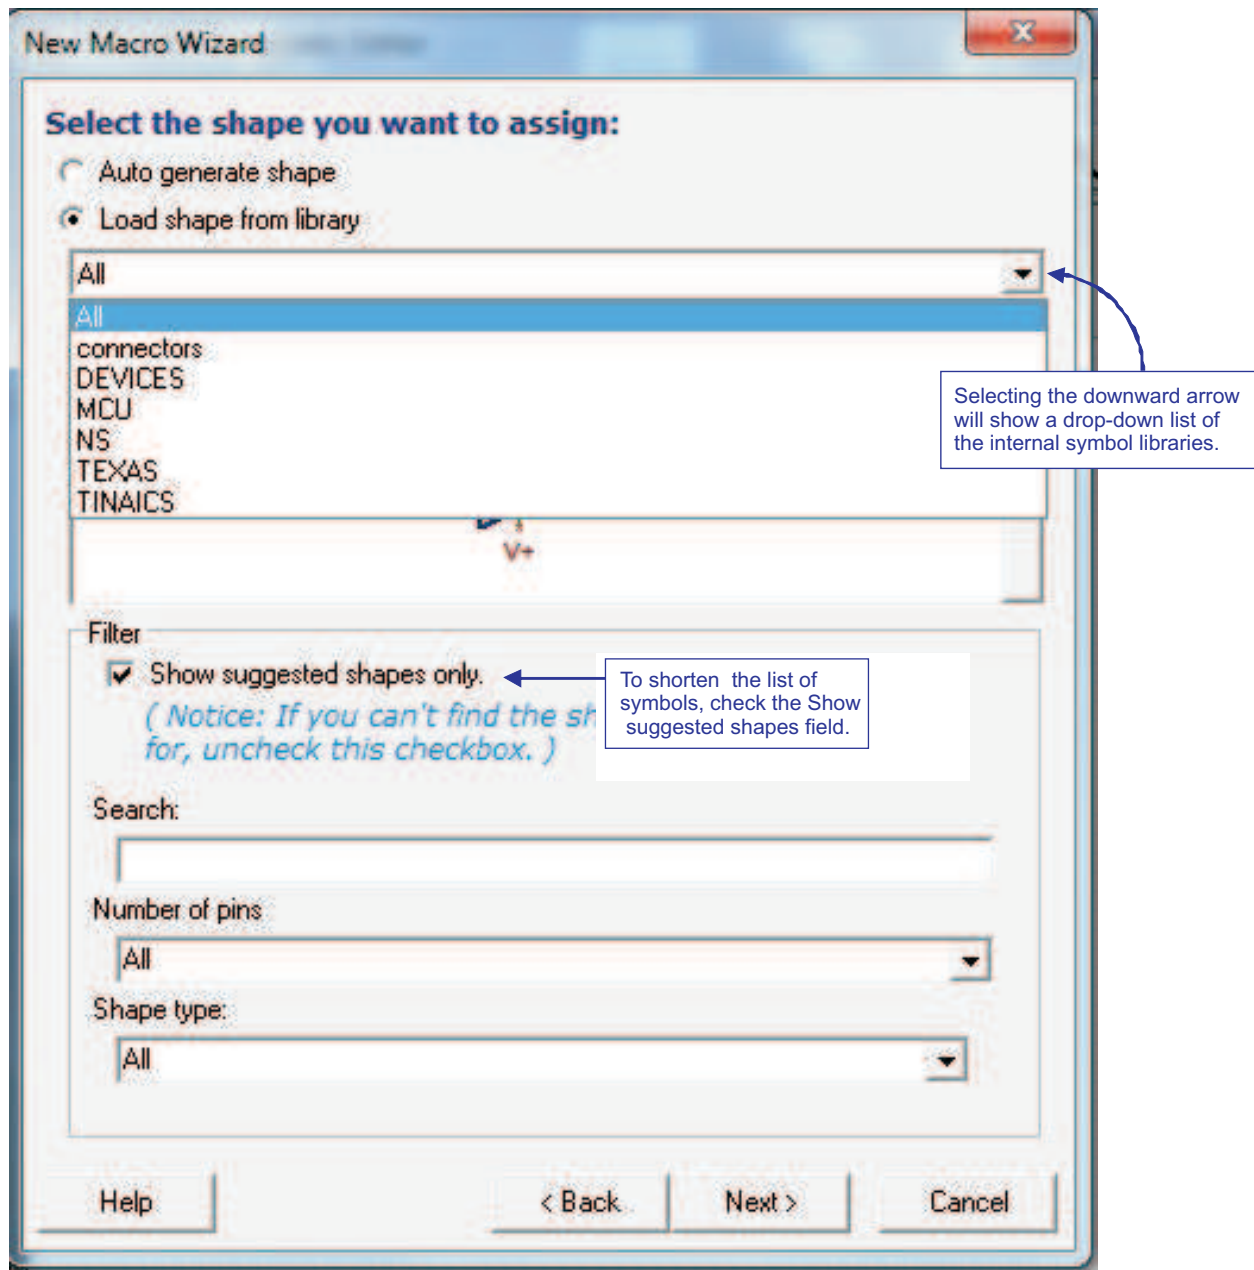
New Macro Wizard

Select the shape you want to assign:

Auto generate shape

Load shape from library

All

All
connectors
DEVICES
MCU
NS
TEXAS
TINAICS

V+

Selecting the downward arrow will show a drop-down list of the internal symbol libraries.

Filter

Show suggested shapes only.

( Notice: If you can't find the sh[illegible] for, uncheck this checkbox. )

To shorten the list of symbols, check the Show suggested shapes field.

Search:

Number of pins

All

Shape type:

All

Help

< Back

Next >

Cancel